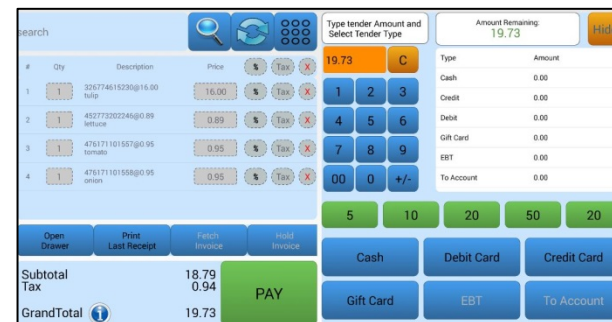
earch

| # | Qty | Description | Price | | | |
|---|---|---|---|---|---|---|
| 1 | 1 | 326774615230@16.00 tulip | 16.00 | % | Tax | X |
| 2 | 1 | 452773202246@0.89 lettuce | 0.89 | % | Tax | X |
| 3 | 1 | 476171101557@0.95 tomato | 0.95 | % | Tax | X |
| 4 | 1 | 476171101558@0.95 onion | 0.95 | % | Tax | X |

Open Drawer
Print Last Receipt
Fetch Invoice
Hold Invoice

Subtotal 18.79
Tax 0.94
GrandTotal 19.73

PAY

Type tender Amount and Select Tender Type

Amount Remaining: 19.73

Hid

19.73
C
1 2 3
4 5 6
7 8 9
00 0 +/-

| Type | Amount |
|---|---|
| Cash | 0.00 |
| Credit | 0.00 |
| Debit | 0.00 |
| Gift Card | 0.00 |
| EBT | 0.00 |
| To Account | 0.00 |

5 10 20 50 20

Cash
Debit Card
Credit Card
Gift Card
EBT
To Account